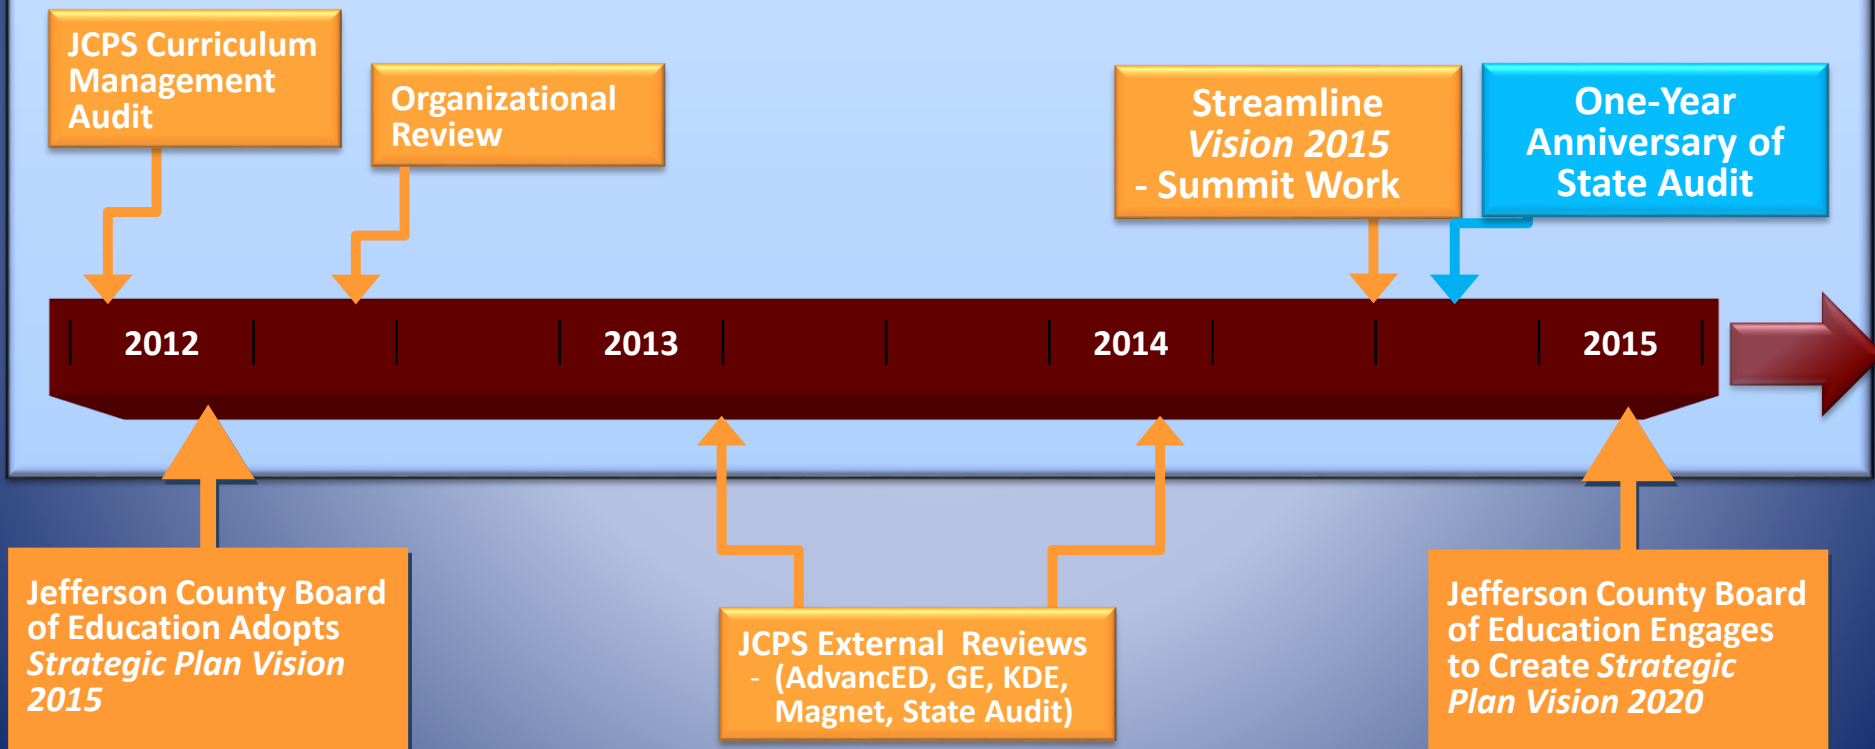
JCPS Curriculum Management Audit

Organizational Review

Streamline *Vision 2015* - Summit Work

One-Year Anniversary of State Audit

2012

2013

2014

2015

Jefferson County Board of Education Adopts *Strategic Plan Vision 2015*

JCPS External Reviews - (AdvancED, GE, KDE, Magnet, State Audit)

Jefferson County Board of Education Engages to Create *Strategic Plan Vision 2020*